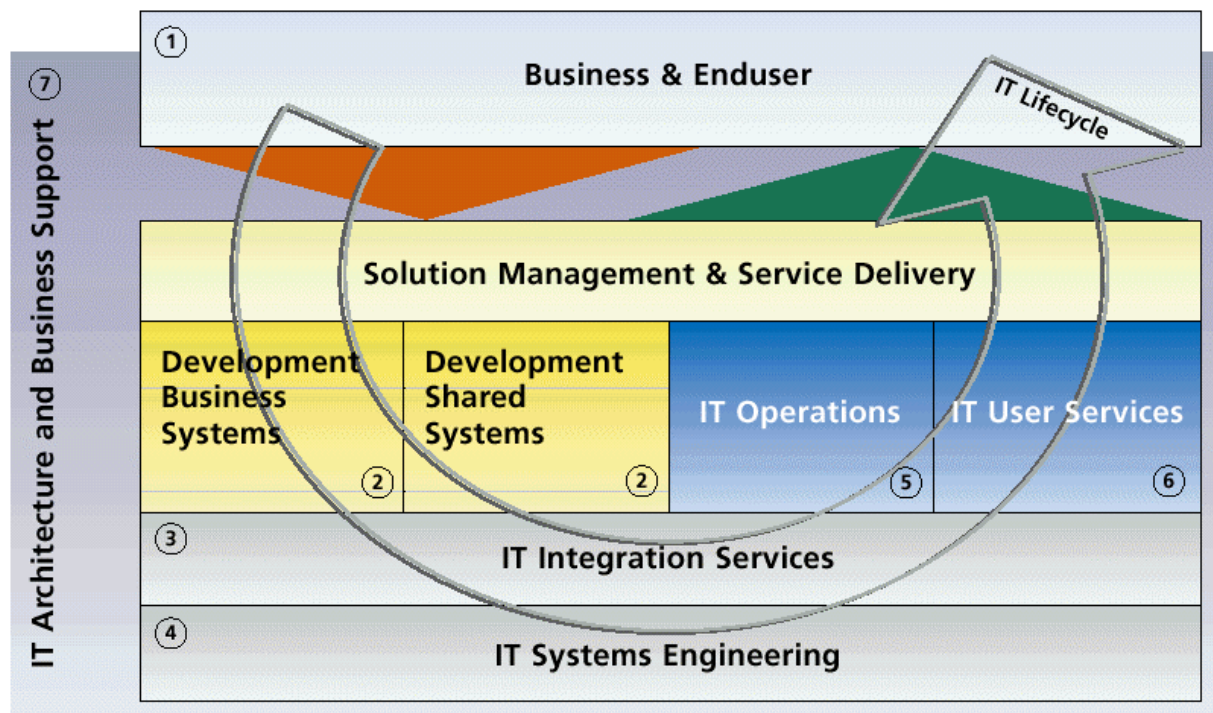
7
IT Architecture and Business Support

1
Business & Enduser

IT Lifecycle

Solution Management & Service Delivery

Development Business Systems
2

Development Shared Systems
2

IT Operations
5

IT User Services
6

3
IT Integration Services

4
IT Systems Engineering